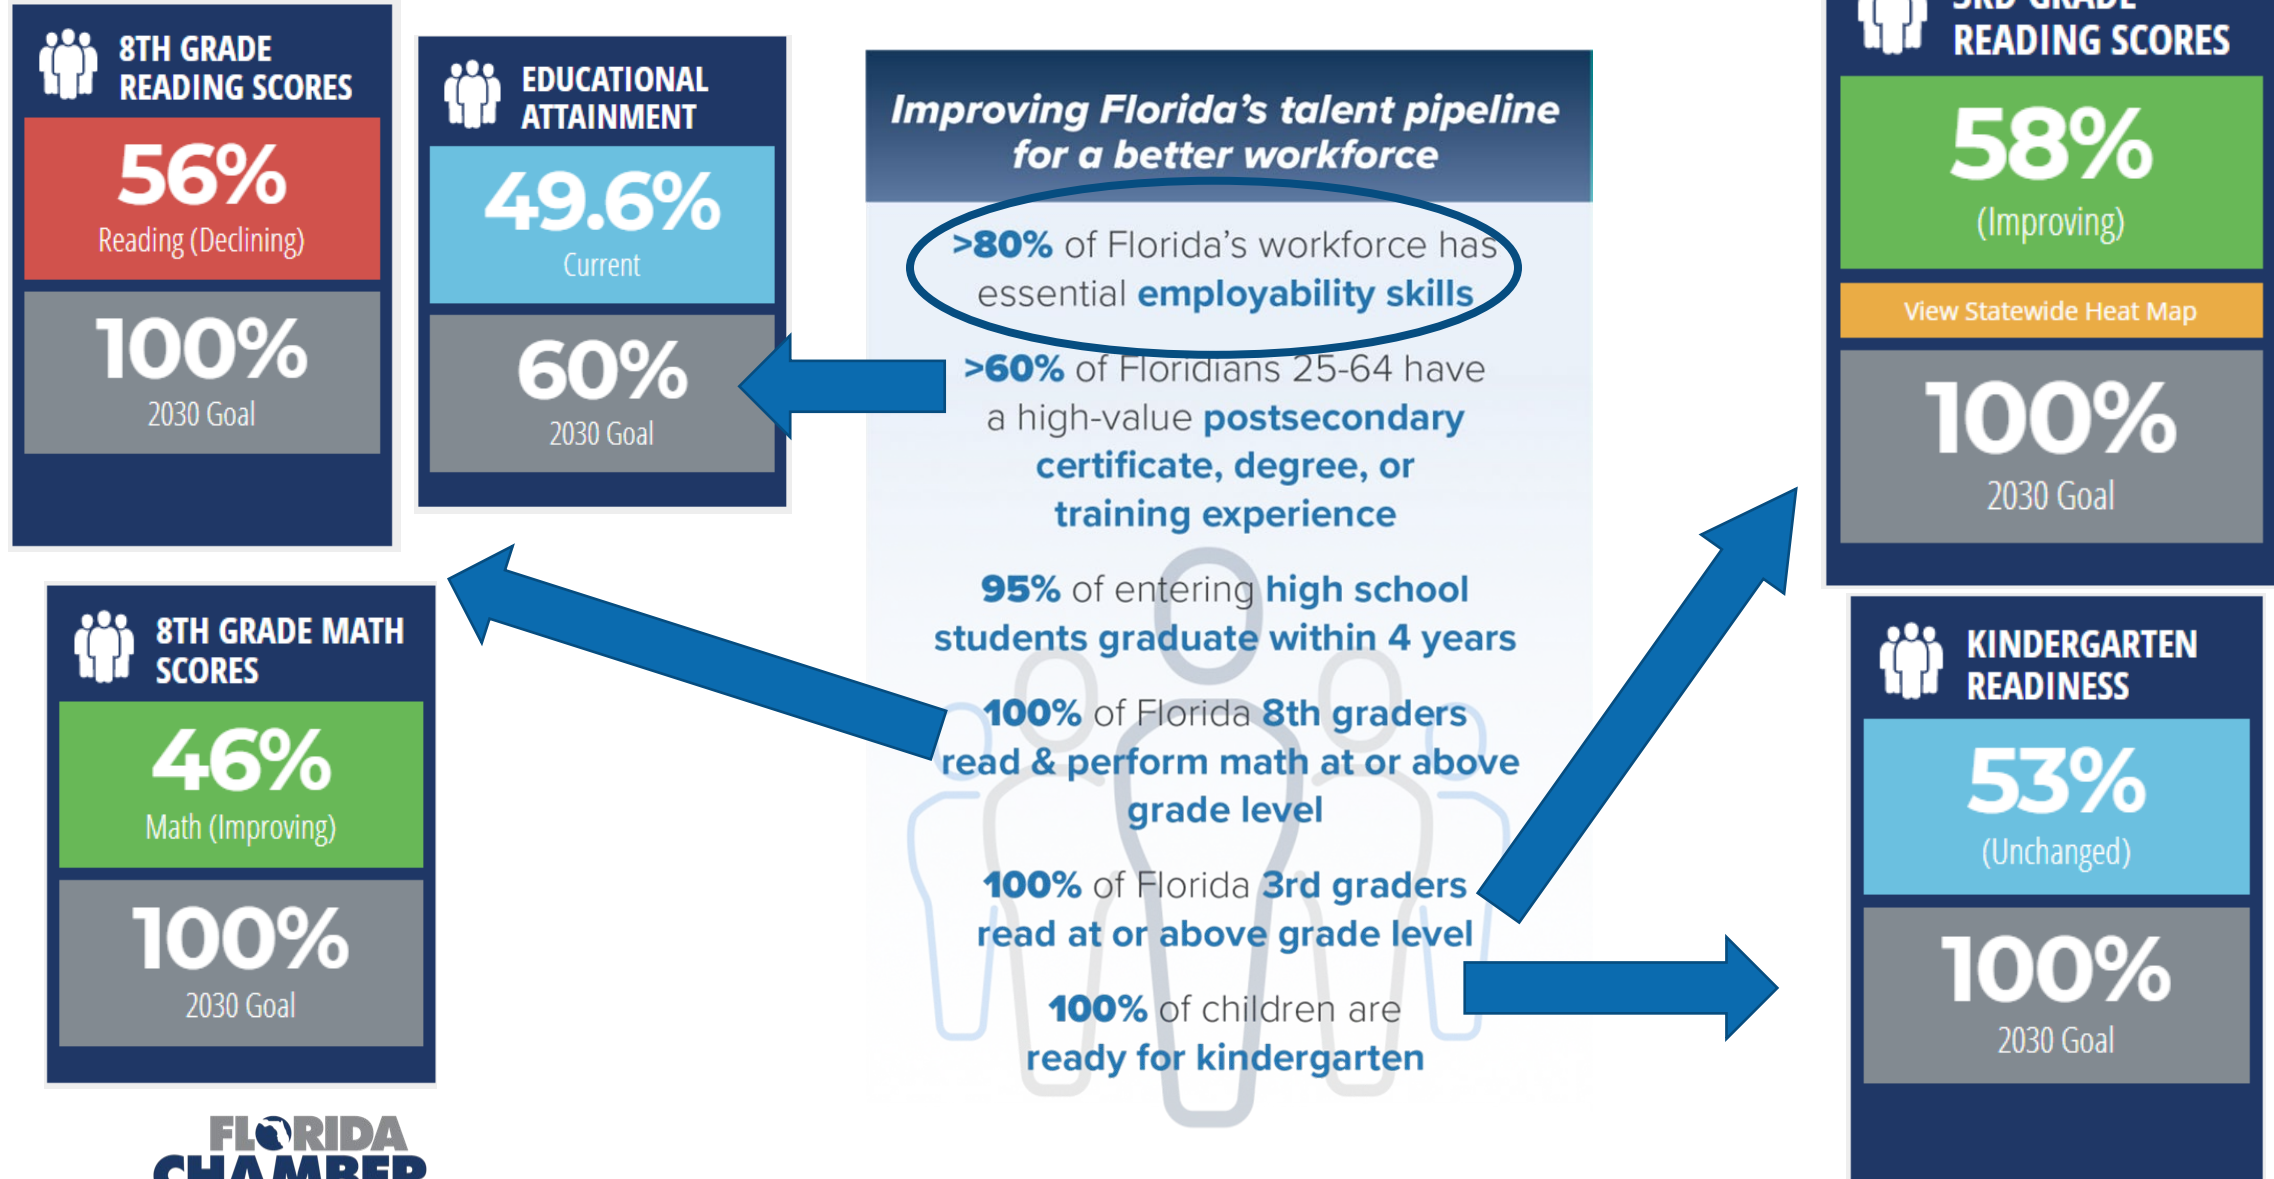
8TH GRADE READING SCORES

56%
Reading (Declining)

100%
2030 Goal

EDUCATIONAL ATTAINMENT

49.6%
Current

60%
2030 Goal

Improving Florida's talent pipeline for a better workforce

>80% of Florida's workforce has essential employability skills

>60% of Floridians 25-64 have a high-value postsecondary certificate, degree, or training experience

95% of entering high school students graduate within 4 years

100% of Florida 8th graders read & perform math at or above grade level

100% of Florida 3rd graders read at or above grade level

100% of children are ready for kindergarten

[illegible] READING SCORES

58%
(Improving)

View Statewide Heat Map

100%
2030 Goal

8TH GRADE MATH SCORES

46%
Math (Improving)

100%
2030 Goal

KINDERGARTEN READINESS

53%
(Unchanged)

100%
2030 Goal

FLORIDA CHAMBER